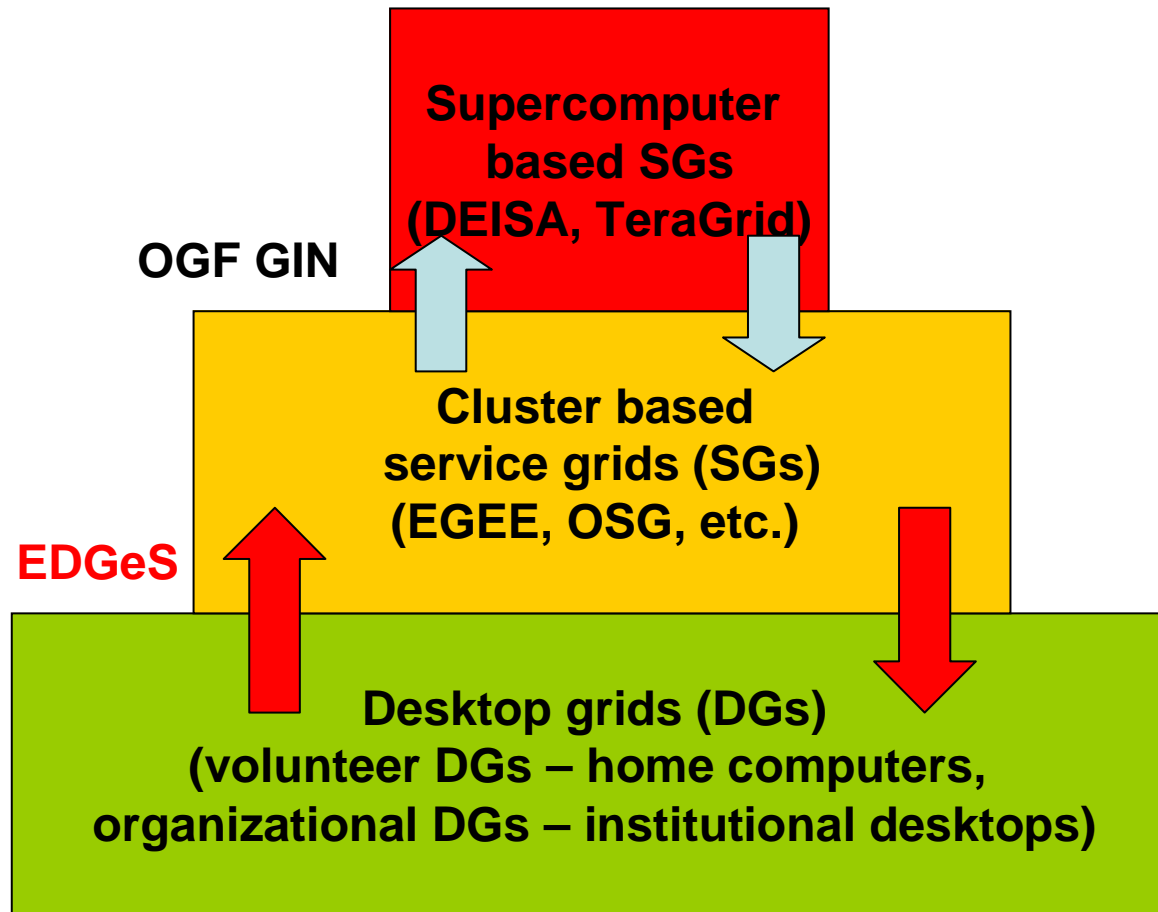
Supercomputer based SGs (DEISA, TeraGrid)

OGF GIN

Cluster based service grids (SGs) (EGEE, OSG, etc.)

EDGeS

Desktop grids (DGs) (volunteer DGs – home computers, organizational DGs – institutional desktops)